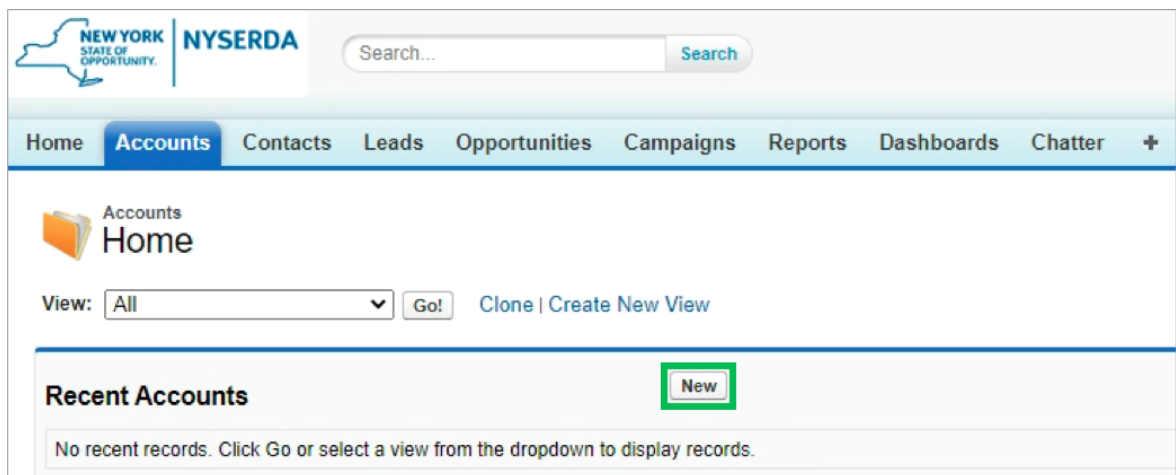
NEW YORK STATE OF OPPORTUNITY. NYSERDA

Search...

Search

Home Accounts Contacts Leads Opportunities Campaigns Reports Dashboards Chatter +

Accounts
Home

View: All Go! Clone | Create New View

Recent Accounts

New

No recent records. Click Go or select a view from the dropdown to display records.